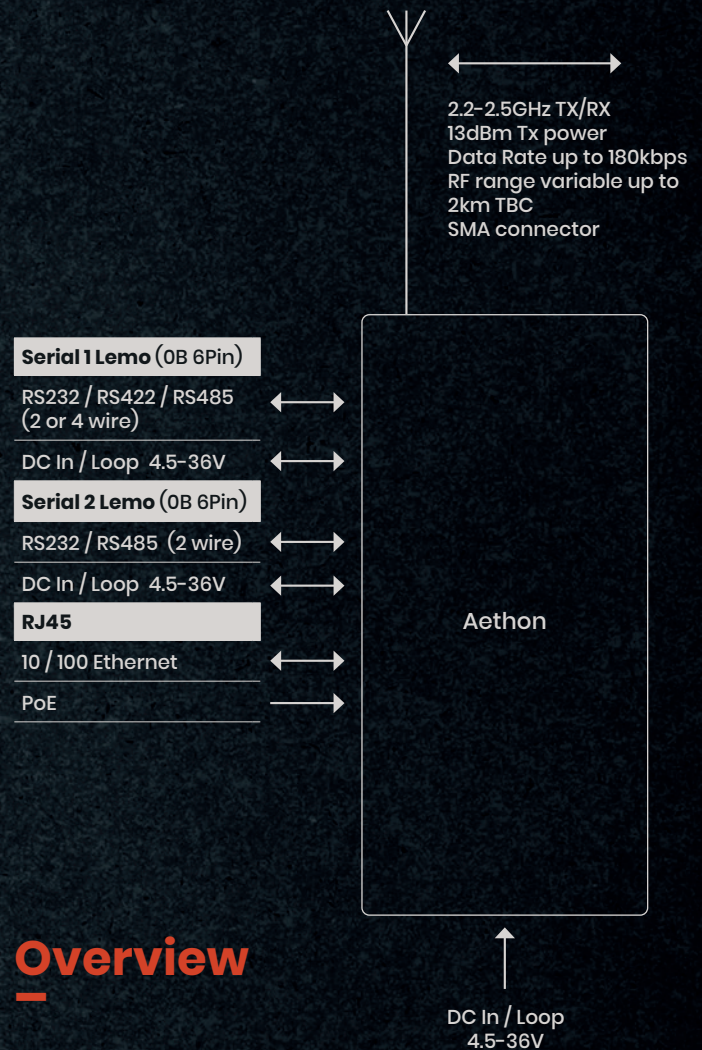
2.2-2.5GHz TX/RX
13dBm Tx power
Data Rate up to 180kbps
RF range variable up to 2km TBC
SMA connector

**Serial 1 Lemo** (0B 6Pin)

RS232 / RS422 / RS485 (2 or 4 wire)

DC In / Loop 4.5-36V

**Serial 2 Lemo** (0B 6Pin)

RS232 / RS485 (2 wire)

DC In / Loop 4.5-36V

**RJ45**

10 / 100 Ethernet

PoE

Aethon

Overview

DC In / Loop 4.5-36V